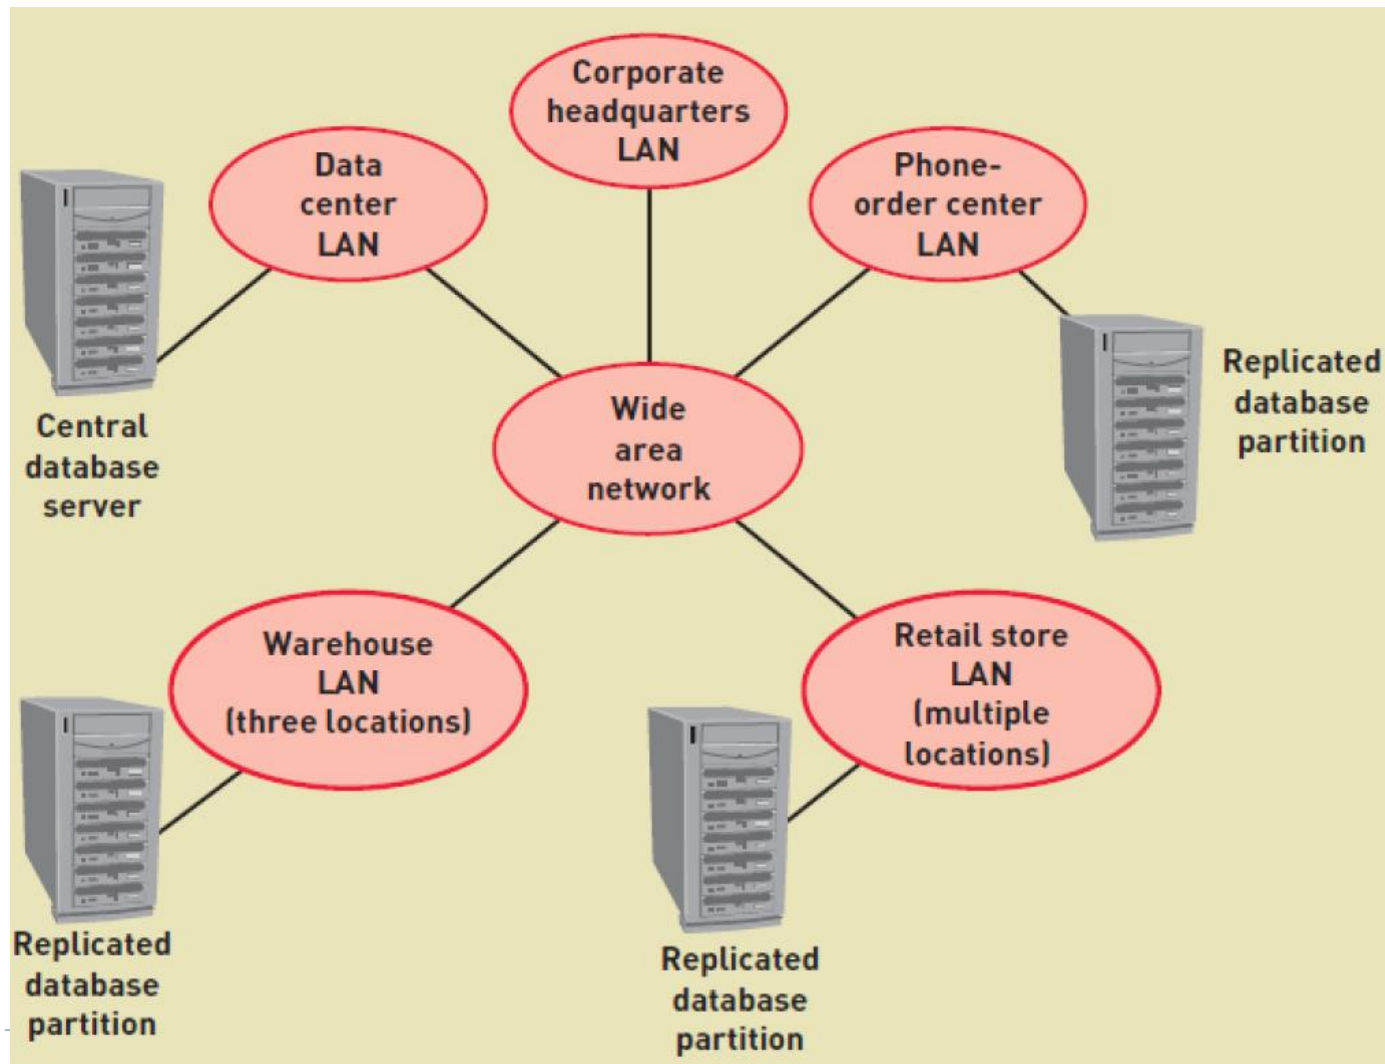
Corporate headquarters LAN

Data center LAN

Phone-order center LAN

Central database server

Wide area network

Replicated database partition

Warehouse LAN (three locations)

Retail store LAN (multiple locations)

Replicated database partition

Replicated database partition